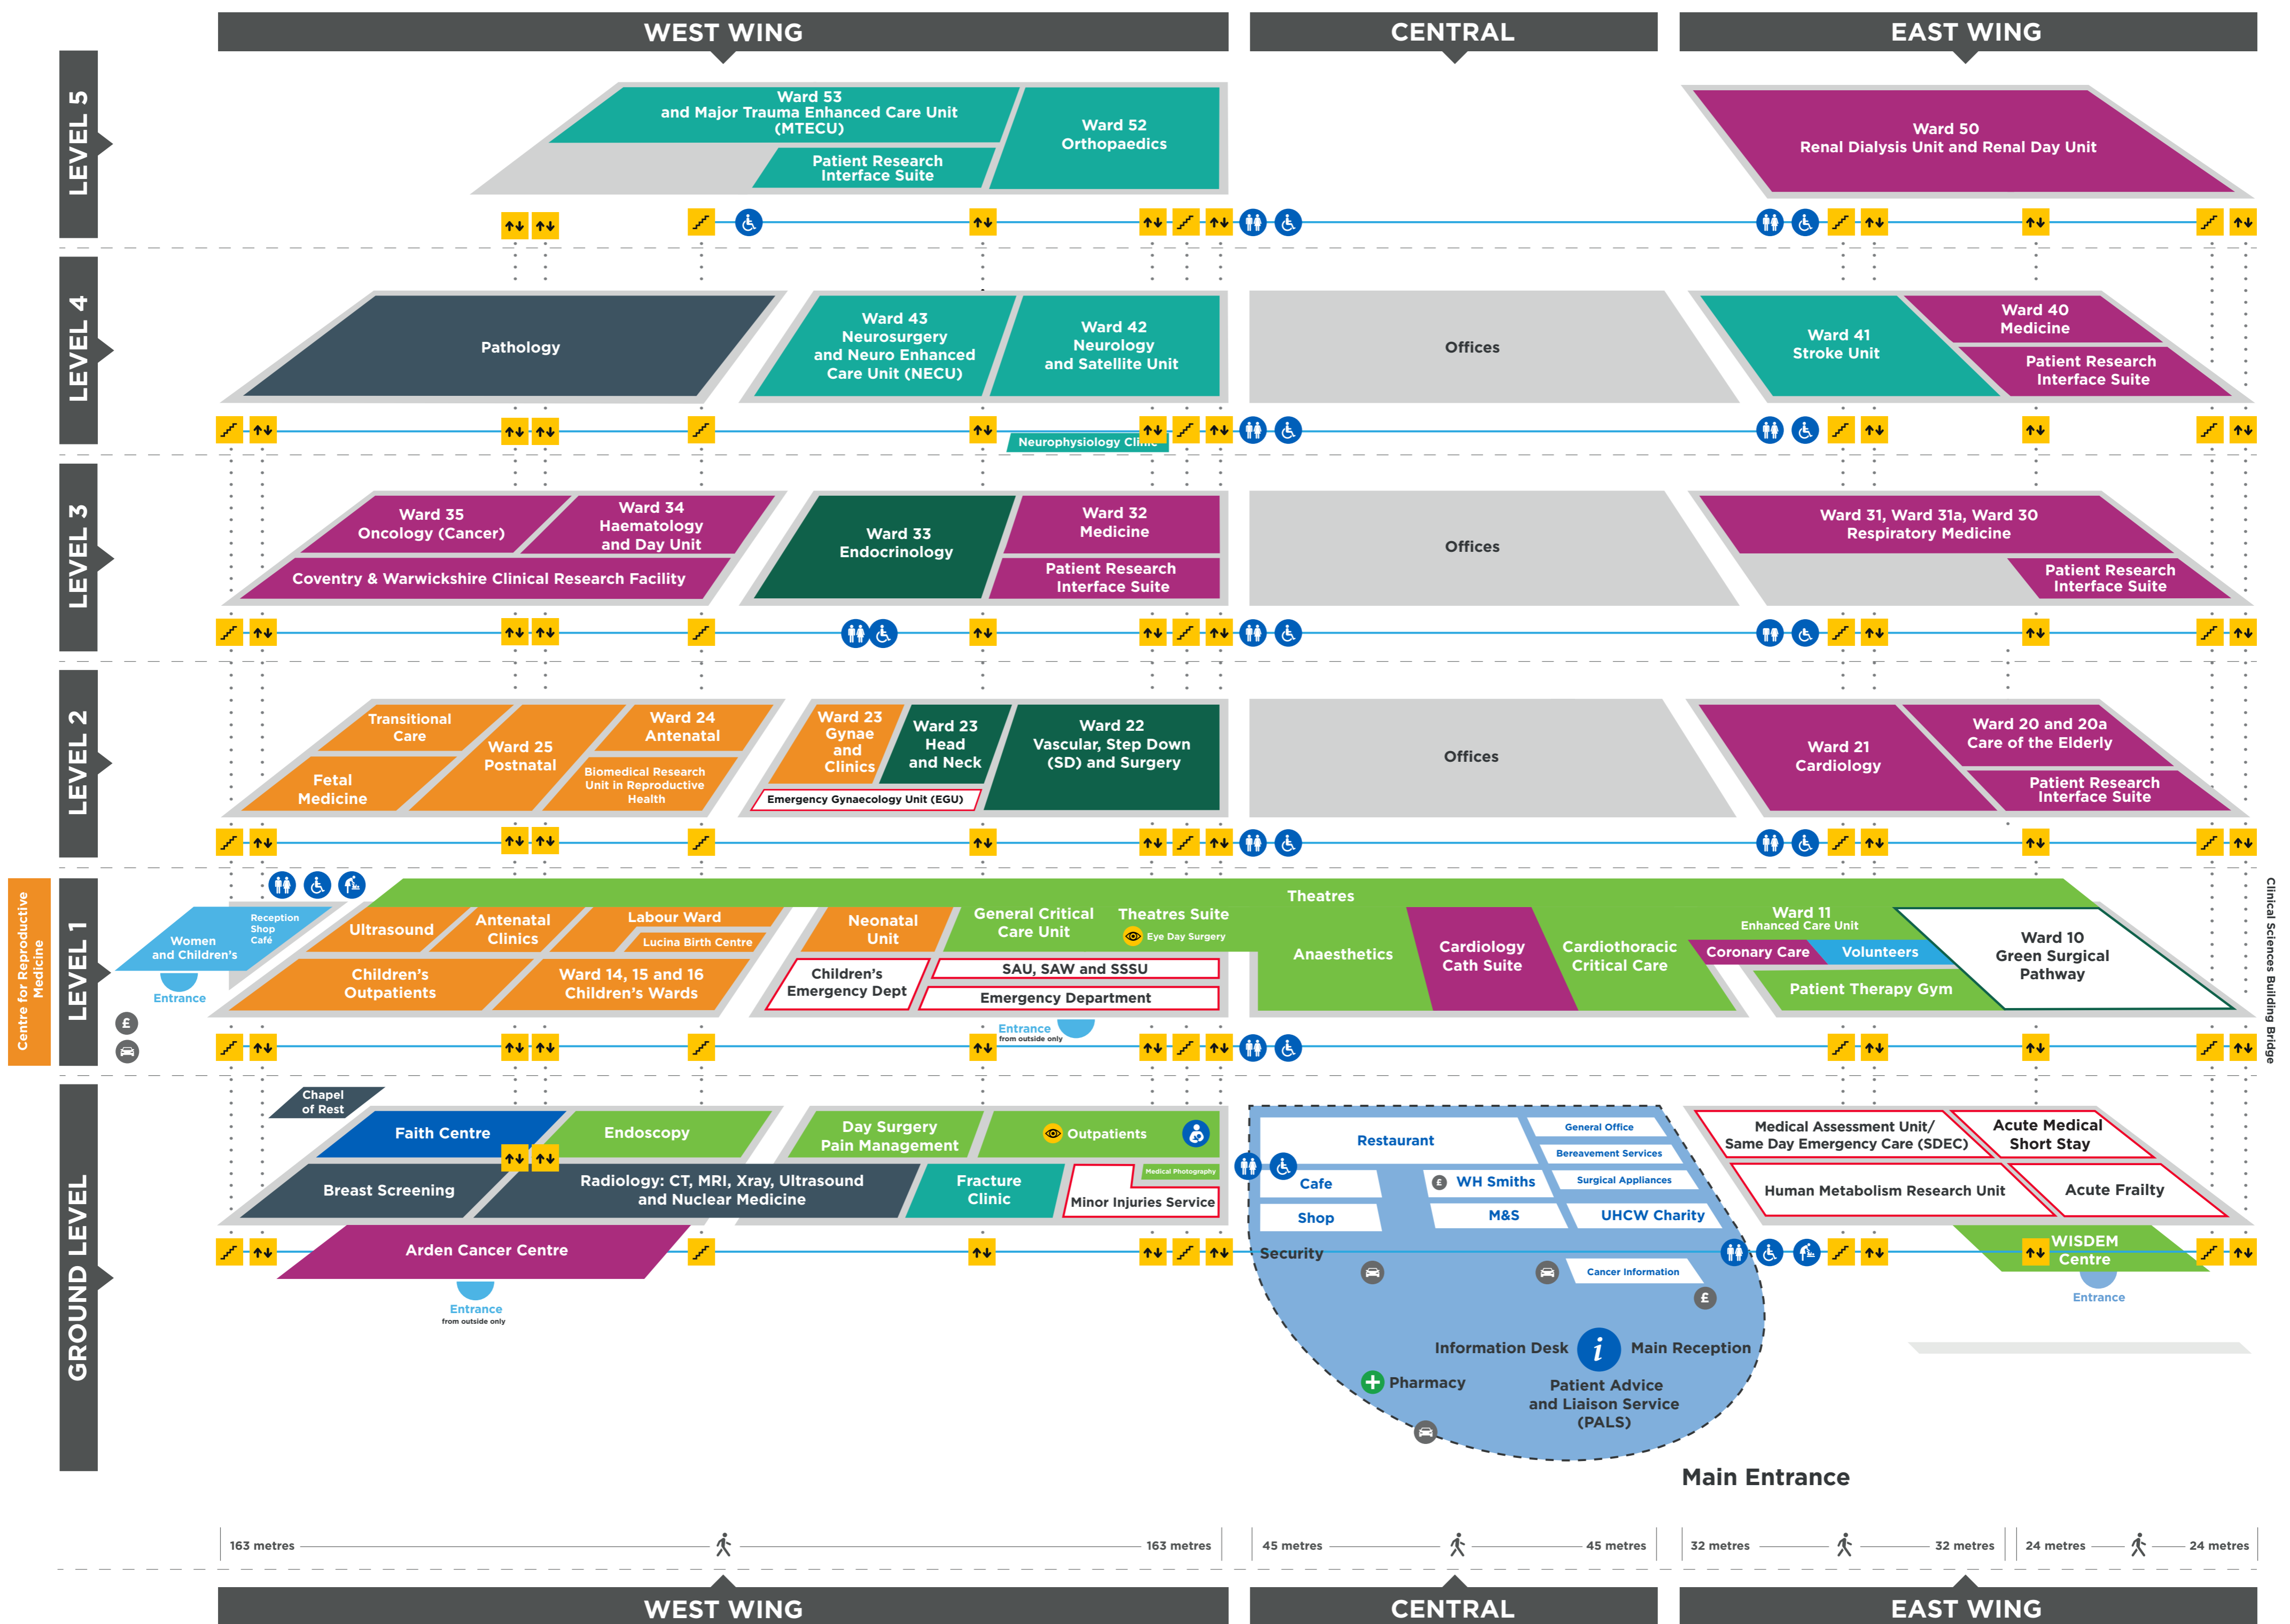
WEST WING
CENTRAL
EAST WING

LEVEL 5
Ward 53 and Major Trauma Enhanced Care Unit (MTECU)
Patient Research Interface Suite
Ward 52 Orthopaedics
Ward 50 Renal Dialysis Unit and Renal Day Unit

LEVEL 4
Pathology
Ward 43 Neurosurgery and Neuro Enhanced Care Unit (NECU)
Ward 42 Neurology and Satellite Unit
Neurophysiology Clinic
Offices
Ward 41 Stroke Unit
Ward 40 Medicine
Patient Research Interface Suite

LEVEL 3
Ward 35 Oncology (Cancer)
Ward 34 Haematology and Day Unit
Coventry & Warwickshire Clinical Research Facility
Ward 33 Endocrinology
Ward 32 Medicine
Patient Research Interface Suite
Offices
Ward 31, Ward 31a, Ward 30 Respiratory Medicine
Patient Research Interface Suite

LEVEL 2
Transitional Care
Fetal Medicine
Ward 25 Postnatal
Ward 24 Antenatal
Biomedical Research Unit in Reproductive Health
Ward 23 Gynae and Clinics
Ward 23 Head and Neck
Ward 22 Vascular, Step Down (SD) and Surgery
Emergency Gynaecology Unit (EGU)
Offices
Ward 21 Cardiology
Ward 20 and 20a Care of the Elderly
Patient Research Interface Suite

Centre for Reproductive Medicine
LEVEL 1
Women and Children's
Reception
Shop
Café
Entrance
Ultrasound
Antenatal Clinics
Labour Ward
Lucina Birth Centre
Children's Outpatients
Ward 14, 15 and 16 Children's Wards
Neonatal Unit
Children's Emergency Dept
General Critical Care Unit
Theatres Suite
Eye Day Surgery
SAU, SAW and SSSU
Emergency Department
Entrance from outside only
Theatres
Anaesthetics
Cardiology Cath Suite
Cardiothoracic Critical Care
Ward 11 Enhanced Care Unit
Coronary Care
Volunteers
Patient Therapy Gym
Ward 10 Green Surgical Pathway
Clinical Sciences Building Bridge

GROUND LEVEL
Chapel of Rest
Faith Centre
Endoscopy
Breast Screening
Radiology: CT, MRI, Xray, Ultrasound and Nuclear Medicine
Day Surgery Pain Management
Outpatients
Medical Photography
Fracture Clinic
Minor Injuries Service
Arden Cancer Centre
Entrance from outside only
Restaurant
General Office
Bereavement Services
Surgical Appliances
Cafe
WH Smiths
Shop
M&S
UHCW Charity
Security
Cancer Information
Information Desk
Main Reception
Pharmacy
Patient Advice and Liaison Service (PALS)
Medical Assessment Unit/ Same Day Emergency Care (SDEC)
Acute Medical Short Stay
Human Metabolism Research Unit
Acute Frailty
WISDEM Centre
Entrance
Main Entrance

163 metres 163 metres
45 metres 45 metres
32 metres 32 metres
24 metres 24 metres

WEST WING
CENTRAL
EAST WING